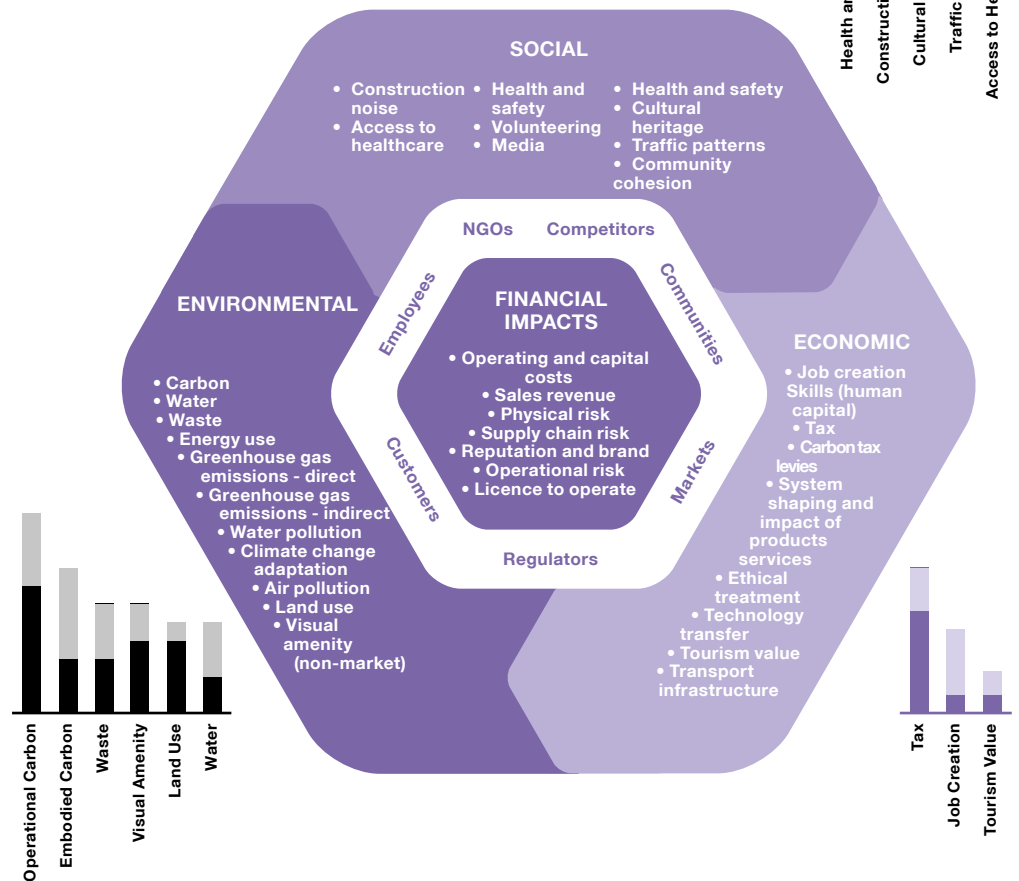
Health an
Constructi
Cultural
Traffic
Access to He

SOCIAL

• Construction noise
• Access to healthcare

• Health and safety
• Volunteering
• Media

• Health and safety
• Cultural heritage
• Traffic patterns
• Community cohesion

NGOs
Competitors
Employees
Communities
Customers
Markets
Regulators

FINANCIAL IMPACTS

• Operating and capital costs
• Sales revenue
• Physical risk
• Supply chain risk
• Reputation and brand
• Operational risk
• Licence to operate

ENVIRONMENTAL

• Carbon
• Water
• Waste
• Energy use
• Greenhouse gas emissions - direct
• Greenhouse gas emissions - indirect
• Water pollution
• Climate change adaptation
• Air pollution
• Land use
• Visual amenity (non-market)

ECONOMIC

• Job creation Skills (human capital)
• Tax
• Carbon tax levies
• System shaping and impact of products services
• Ethical treatment
• Technology transfer
• Tourism value
• Transport infrastructure

Operational Carbon
Embodied Carbon
Waste
Visual Amenity
Land Use
Water

Tax
Job Creation
Tourism Value